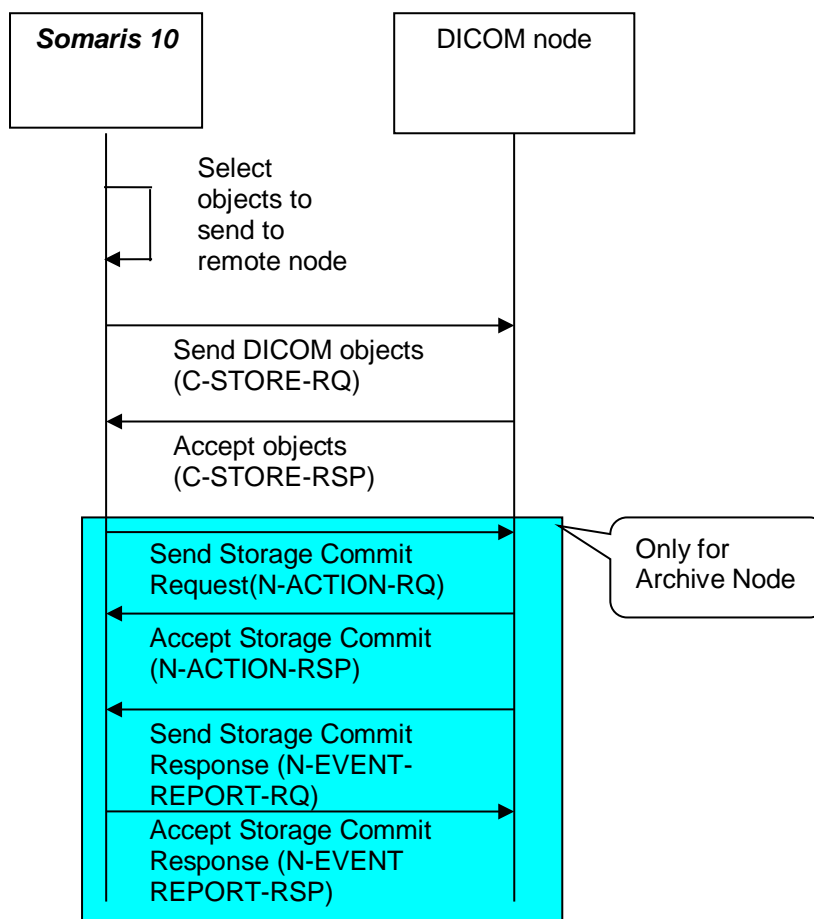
Somaris 10

DICOM node

Select objects to send to remote node

Send DICOM objects (C-STORE-RQ)

Accept objects (C-STORE-RSP)

Send Storage Commit Request(N-ACTION-RQ)

Only for Archive Node

Accept Storage Commit (N-ACTION-RSP)

Send Storage Commit Response (N-EVENT-REPORT-RQ)

Accept Storage Commit Response (N-EVENT REPORT-RSP)